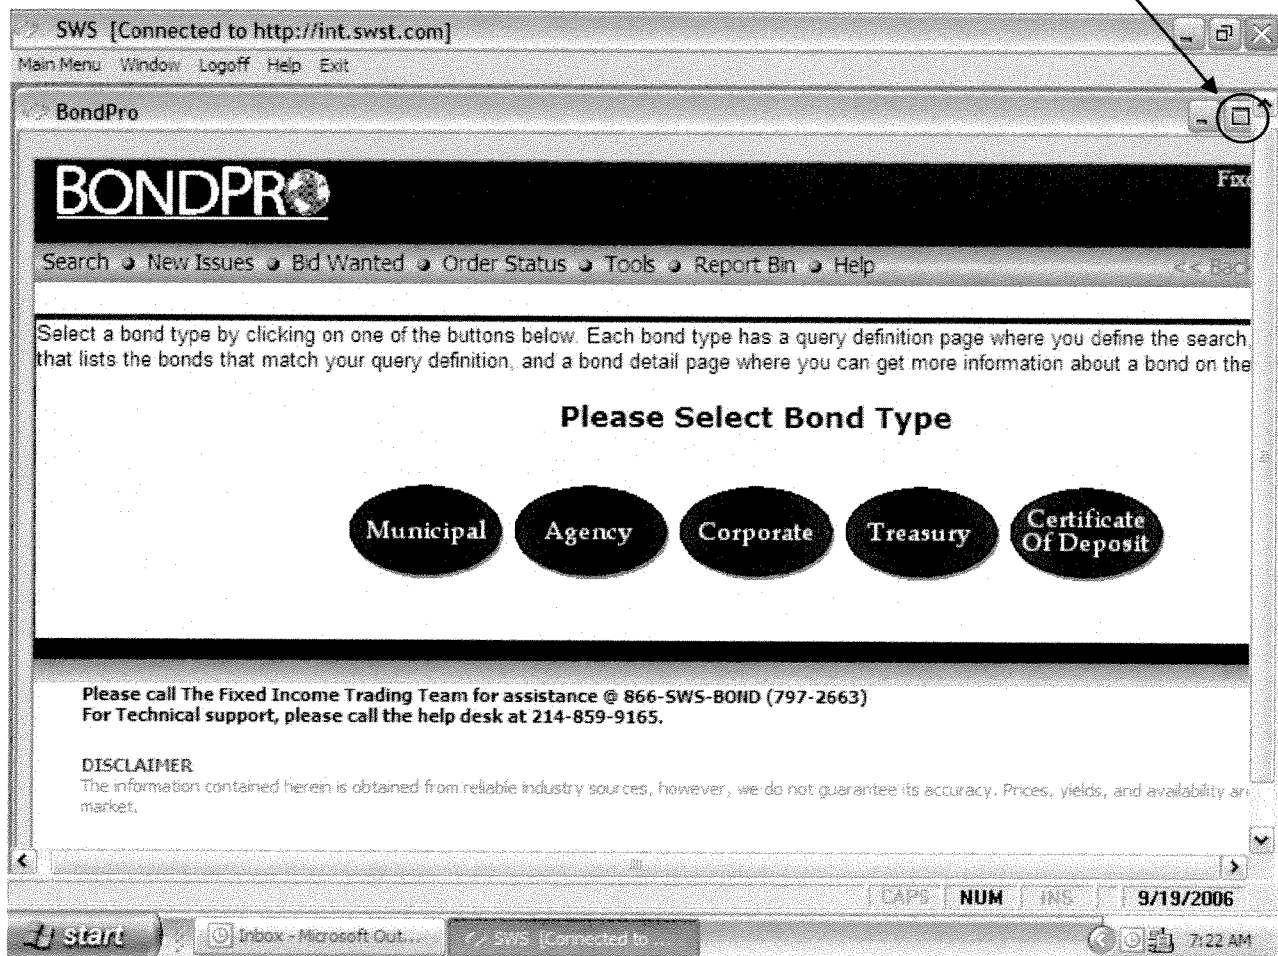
SWS [Connected to http://int.swst.com]

Main Menu Window Logoff Help Exit

BondPro

BONDPRO

Fix

Search • New Issues • Bid Wanted • Order Status • Tools • Report Bin • Help

<< Bac

Select a bond type by clicking on one of the buttons below. Each bond type has a query definition page where you define the search, that lists the bonds that match your query definition, and a bond detail page where you can get more information about a bond on the

Please Select Bond Type

Municipal Agency Corporate Treasury Certificate Of Deposit

Please call The Fixed Income Trading Team for assistance @ 866-SWS-BOND (797-2663)
For Technical support, please call the help desk at 214-859-9165.

DISCLAIMER
The information contained herein is obtained from reliable industry sources, however, we do not guarantee its accuracy. Prices, yields, and availability ar market.

CAPS NUM INS 9/19/2006

start Inbox - Microsoft Out... SWS [Connected to ...

7:22 AM